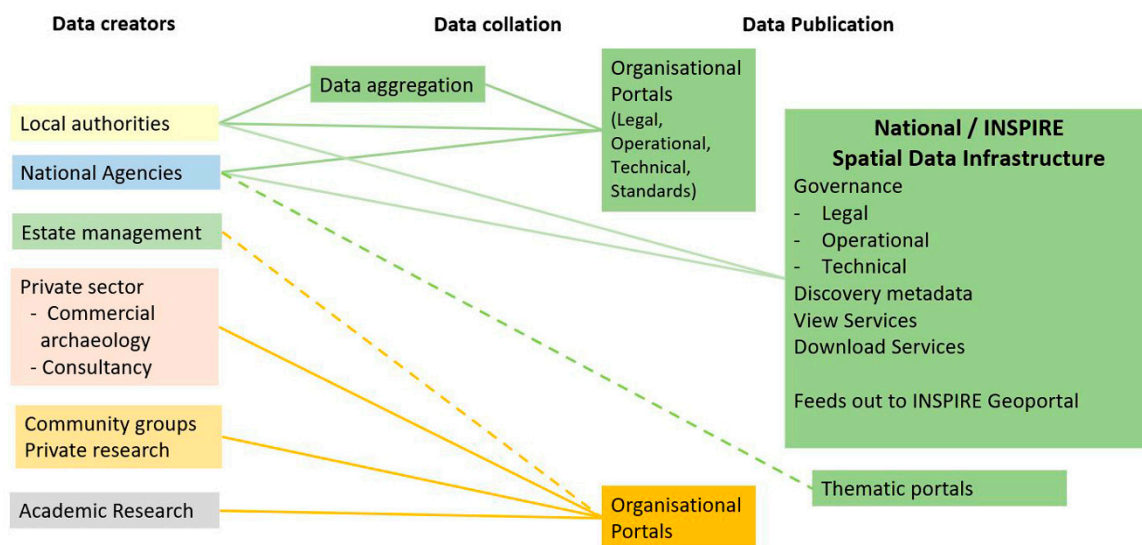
Data creators

Data collation

Data Publication

Data aggregation

Organisational Portals (Legal, Operational, Technical, Standards)

Local authorities

National Agencies

National / INSPIRE Spatial Data Infrastructure
Governance
- Legal
- Operational
- Technical
Discovery metadata
View Services
Download Services

Feeds out to INSPIRE Geoportal

Estate management

Private sector
- Commercial archaeology
- Consultancy

Community groups
Private research

Thematic portals

Academic Research

Organisational Portals